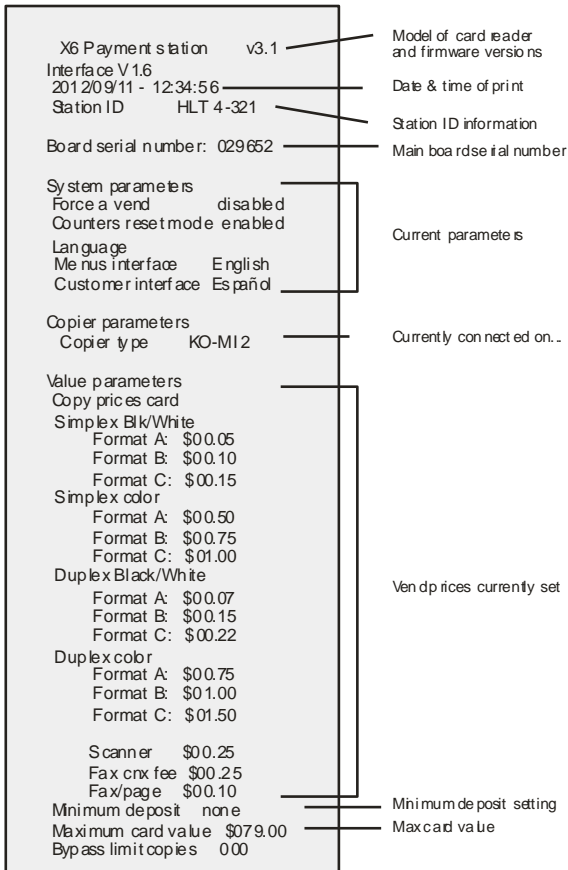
X6 Payment station v3.1
Interface V1.6
2012/09/11 - 12:34:56
Station ID HLT 4-321

Board serial number: 029652

System parameters
Force a vend disabled
Counters reset mode enabled
Language
Menus interface English
Customer interface Español

Copier parameters
Copier type KO-MI2

Value parameters
Copy prices card
Simplex Blk/White
Format A: \$00.05
Format B: \$00.10
Format C: \$00.15
Simplex color
Format A: \$00.50
Format B: \$00.75
Format C: \$01.00
Duplex Black/White
Format A: \$00.07
Format B: \$00.15
Format C: \$00.22
Duplex color
Format A: \$00.75
Format B: \$01.00
Format C: \$01.50

Scanner \$00.25
Fax cnx fee \$00.25
Fax/page \$00.10
Minimum deposit none
Maximum card value \$079.00
Bypass limit copies 000

Model of card reader and firmware versions

Date & time of print

Station ID information

Main board serial number

Current parameters

Currently connected on...

Vend prices currently set

Minimum deposit setting

Max card value